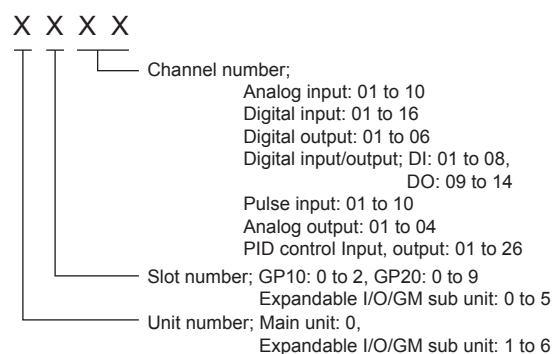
X X X X

Channel number;
Analog input: 01 to 10
Digital input: 01 to 16
Digital output: 01 to 06
Digital input/output; DI: 01 to 08,
DO: 09 to 14
Pulse input: 01 to 10
Analog output: 01 to 04
PID control Input, output: 01 to 26

Slot number; GP10: 0 to 2, GP20: 0 to 9
Expandable I/O/GM sub unit: 0 to 5

Unit number; Main unit: 0,
Expandable I/O/GM sub unit: 1 to 6